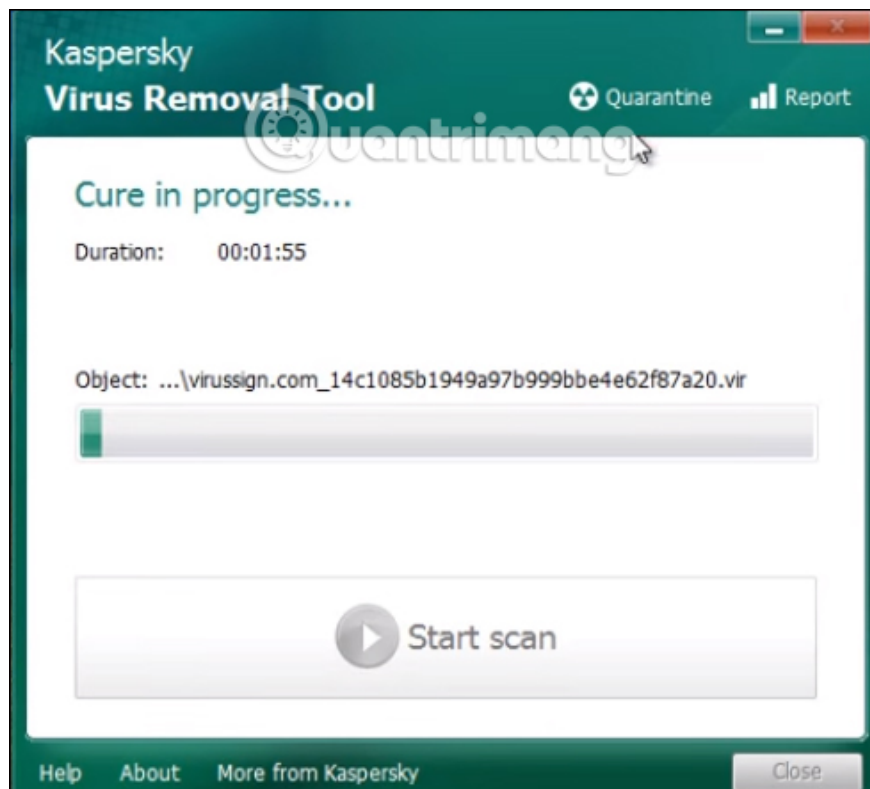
Kaspersky
Virus Removal Tool

Quarantine Report

Quantrimang

Cure in progress...

Duration: 00:01:55

Object: ...\virussign.com_14c1085b1949a97b999bbe4e62f87a20.vir

Start scan

Help About More from Kaspersky Close